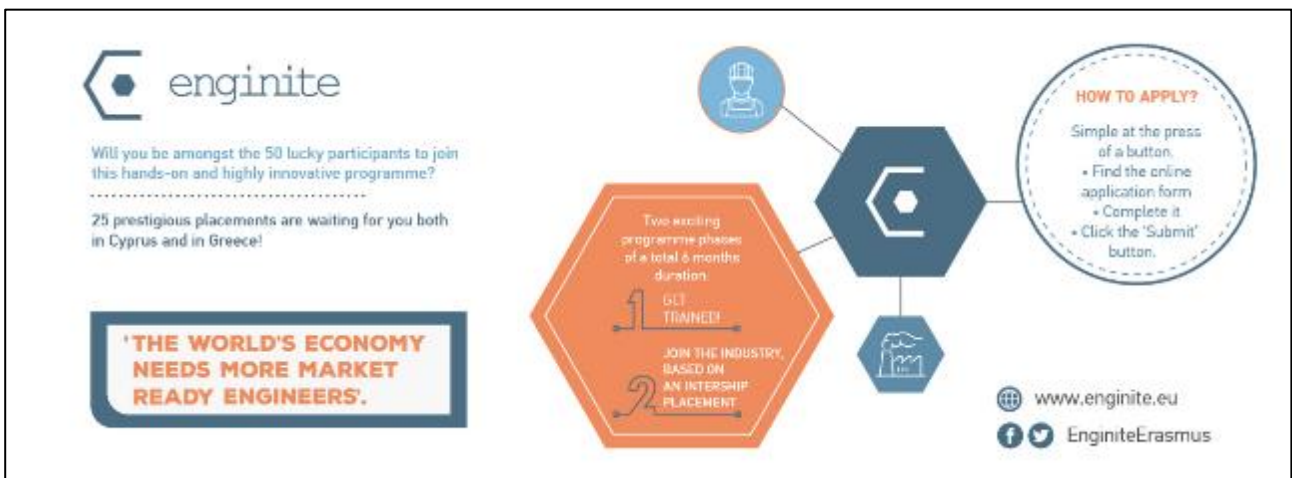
enginite

Will you be amongst the 50 lucky participants to join this hands-on and highly innovative programme?

25 prestigious placements are waiting for you both in Cyprus and in Greece!

'THE WORLD'S ECONOMY NEEDS MORE MARKET READY ENGINEERS'.

Two exciting programme phases of a total 6 months duration.

1 GET TRAINED!

2 JOIN THE INDUSTRY, BASED ON AN INTERSHIP PLACEMENT

HOW TO APPLY?

Simple at the press of a button.
• Find the online application form
• Complete it
• Click the 'Submit' button.

www.enginite.eu

EnginiteErasmus